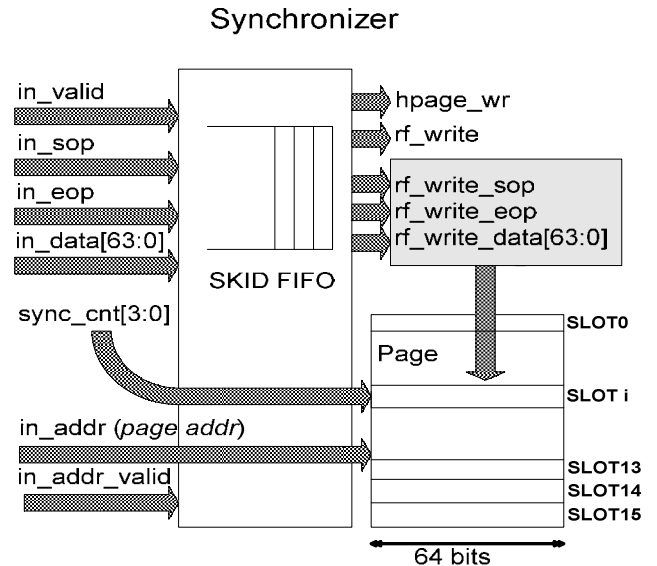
Synchronizer

in_valid

in_sop

in_eop

in_data[63:0]

sync_cnt[3:0]

in_addr (*page addr*)

in_addr_valid

SKID FIFO

hpage_wr

rf_write

rf_write_sop
rf_write_eop
rf_write_data[63:0]

SLOT0

Page

SLOT i

SLOT13
SLOT14
SLOT15

64 bits